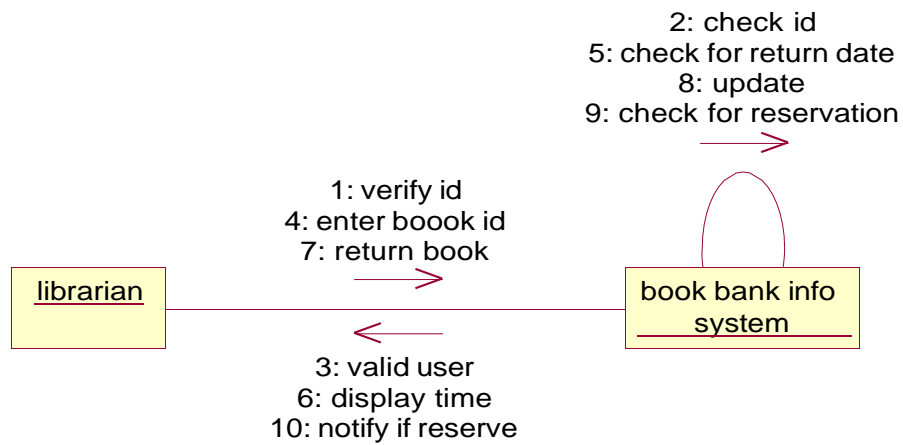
2: check id
5: check for return date
8: update
9: check for reservation

1: verify id
4: enter boook id
7: return book

librarian

book bank info system

3: valid user
6: display time
10: notify if reserve